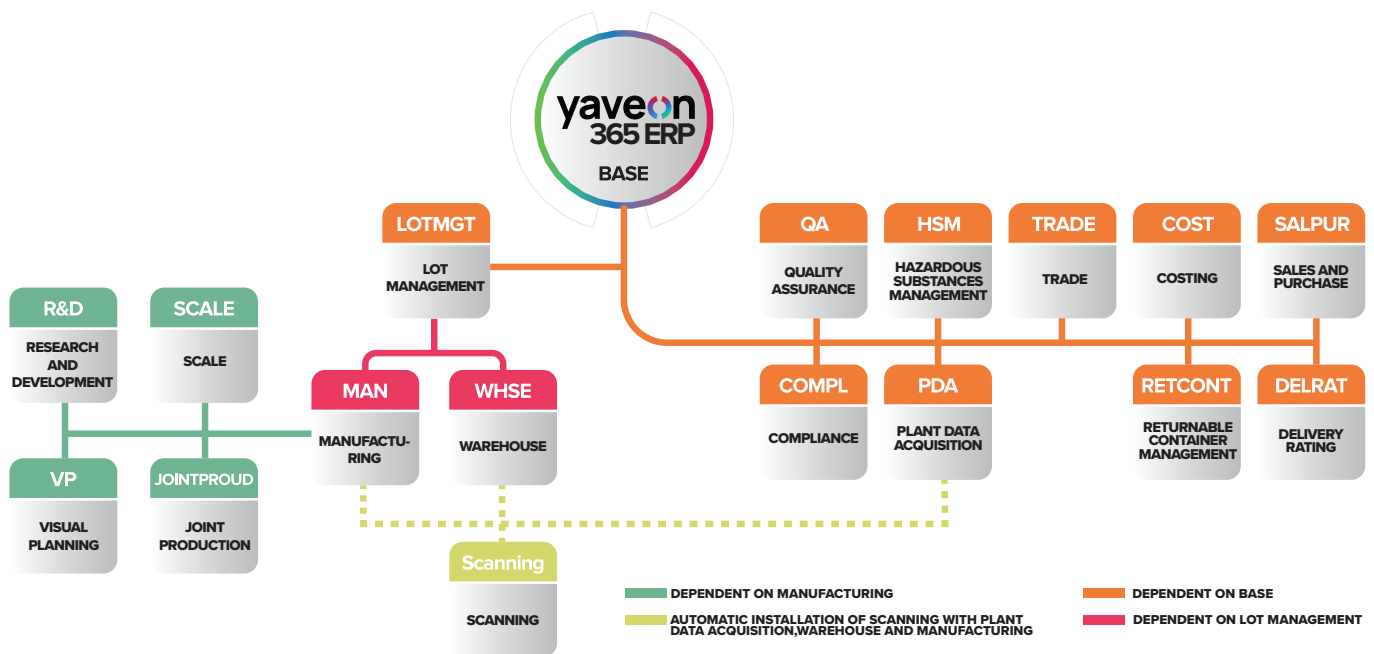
yaveon
365 ERP
BASE

LOTMGT
LOT MANAGEMENT

QA
QUALITY ASSURANCE

HSM
HAZARDOUS SUBSTANCES MANAGEMENT

TRADE
TRADE

COST
COSTING

SALPUR
SALES AND PURCHASE

R&D
RESEARCH AND DEVELOPMENT

SCALE
SCALE

MAN
MANUFACTURING

WHSE
WAREHOUSE

COMPL
COMPLIANCE

PDA
PLANT DATA ACQUISITION

RETCONT
RETURNABLE CONTAINER MANAGEMENT

DELRAT
DELIVERY RATING

VP
VISUAL PLANNING

JOINTPROUD
JOINT PRODUCTION

Scanning
SCANNING

DEPENDENT ON MANUFACTURING
AUTOMATIC INSTALLATION OF SCANNING WITH PLANT DATA ACQUISITION,WAREHOUSE AND MANUFACTURING
DEPENDENT ON BASE
DEPENDENT ON LOT MANAGEMENT